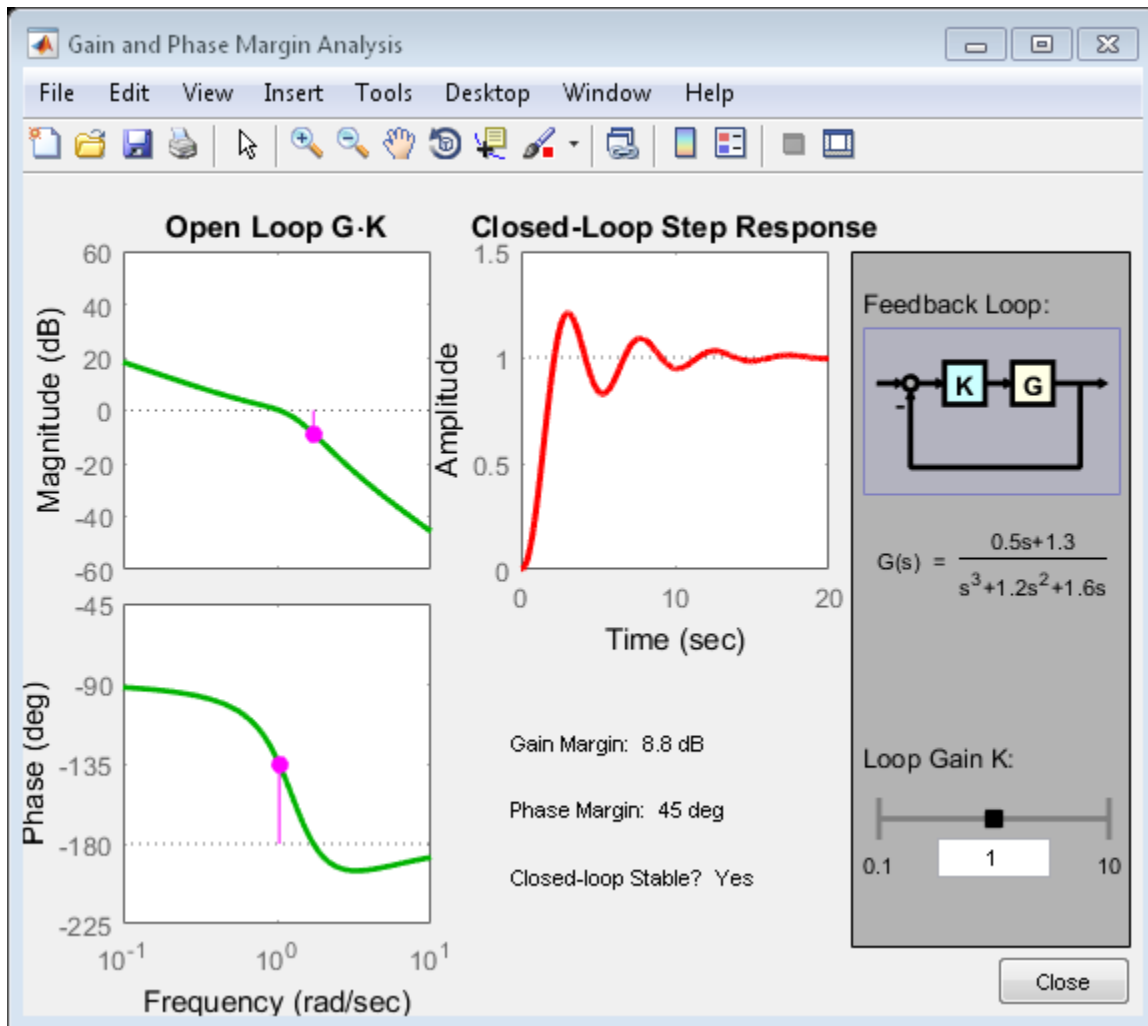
Gain and Phase Margin Analysis

File Edit View Insert Tools Desktop Window Help

Open Loop G·K

60
40
20
0
-20
-40
-60

Magnitude (dB)

-45
-90
-135
-180
-225

Phase (deg)

$10^{-1}$ $10^{0}$ $10^{1}$

Frequency (rad/sec)

Closed-Loop Step Response

1.5
1
0.5
0

Amplitude

0 10 20

Time (sec)

Gain Margin: 8.8 dB

Phase Margin: 45 deg

Closed-loop Stable? Yes

Feedback Loop:

-

K

G

$G(s) = \frac{0.5s+1.3}{s^3+1.2s^2+1.6s}$

Loop Gain K:

0.1 1 10

Close